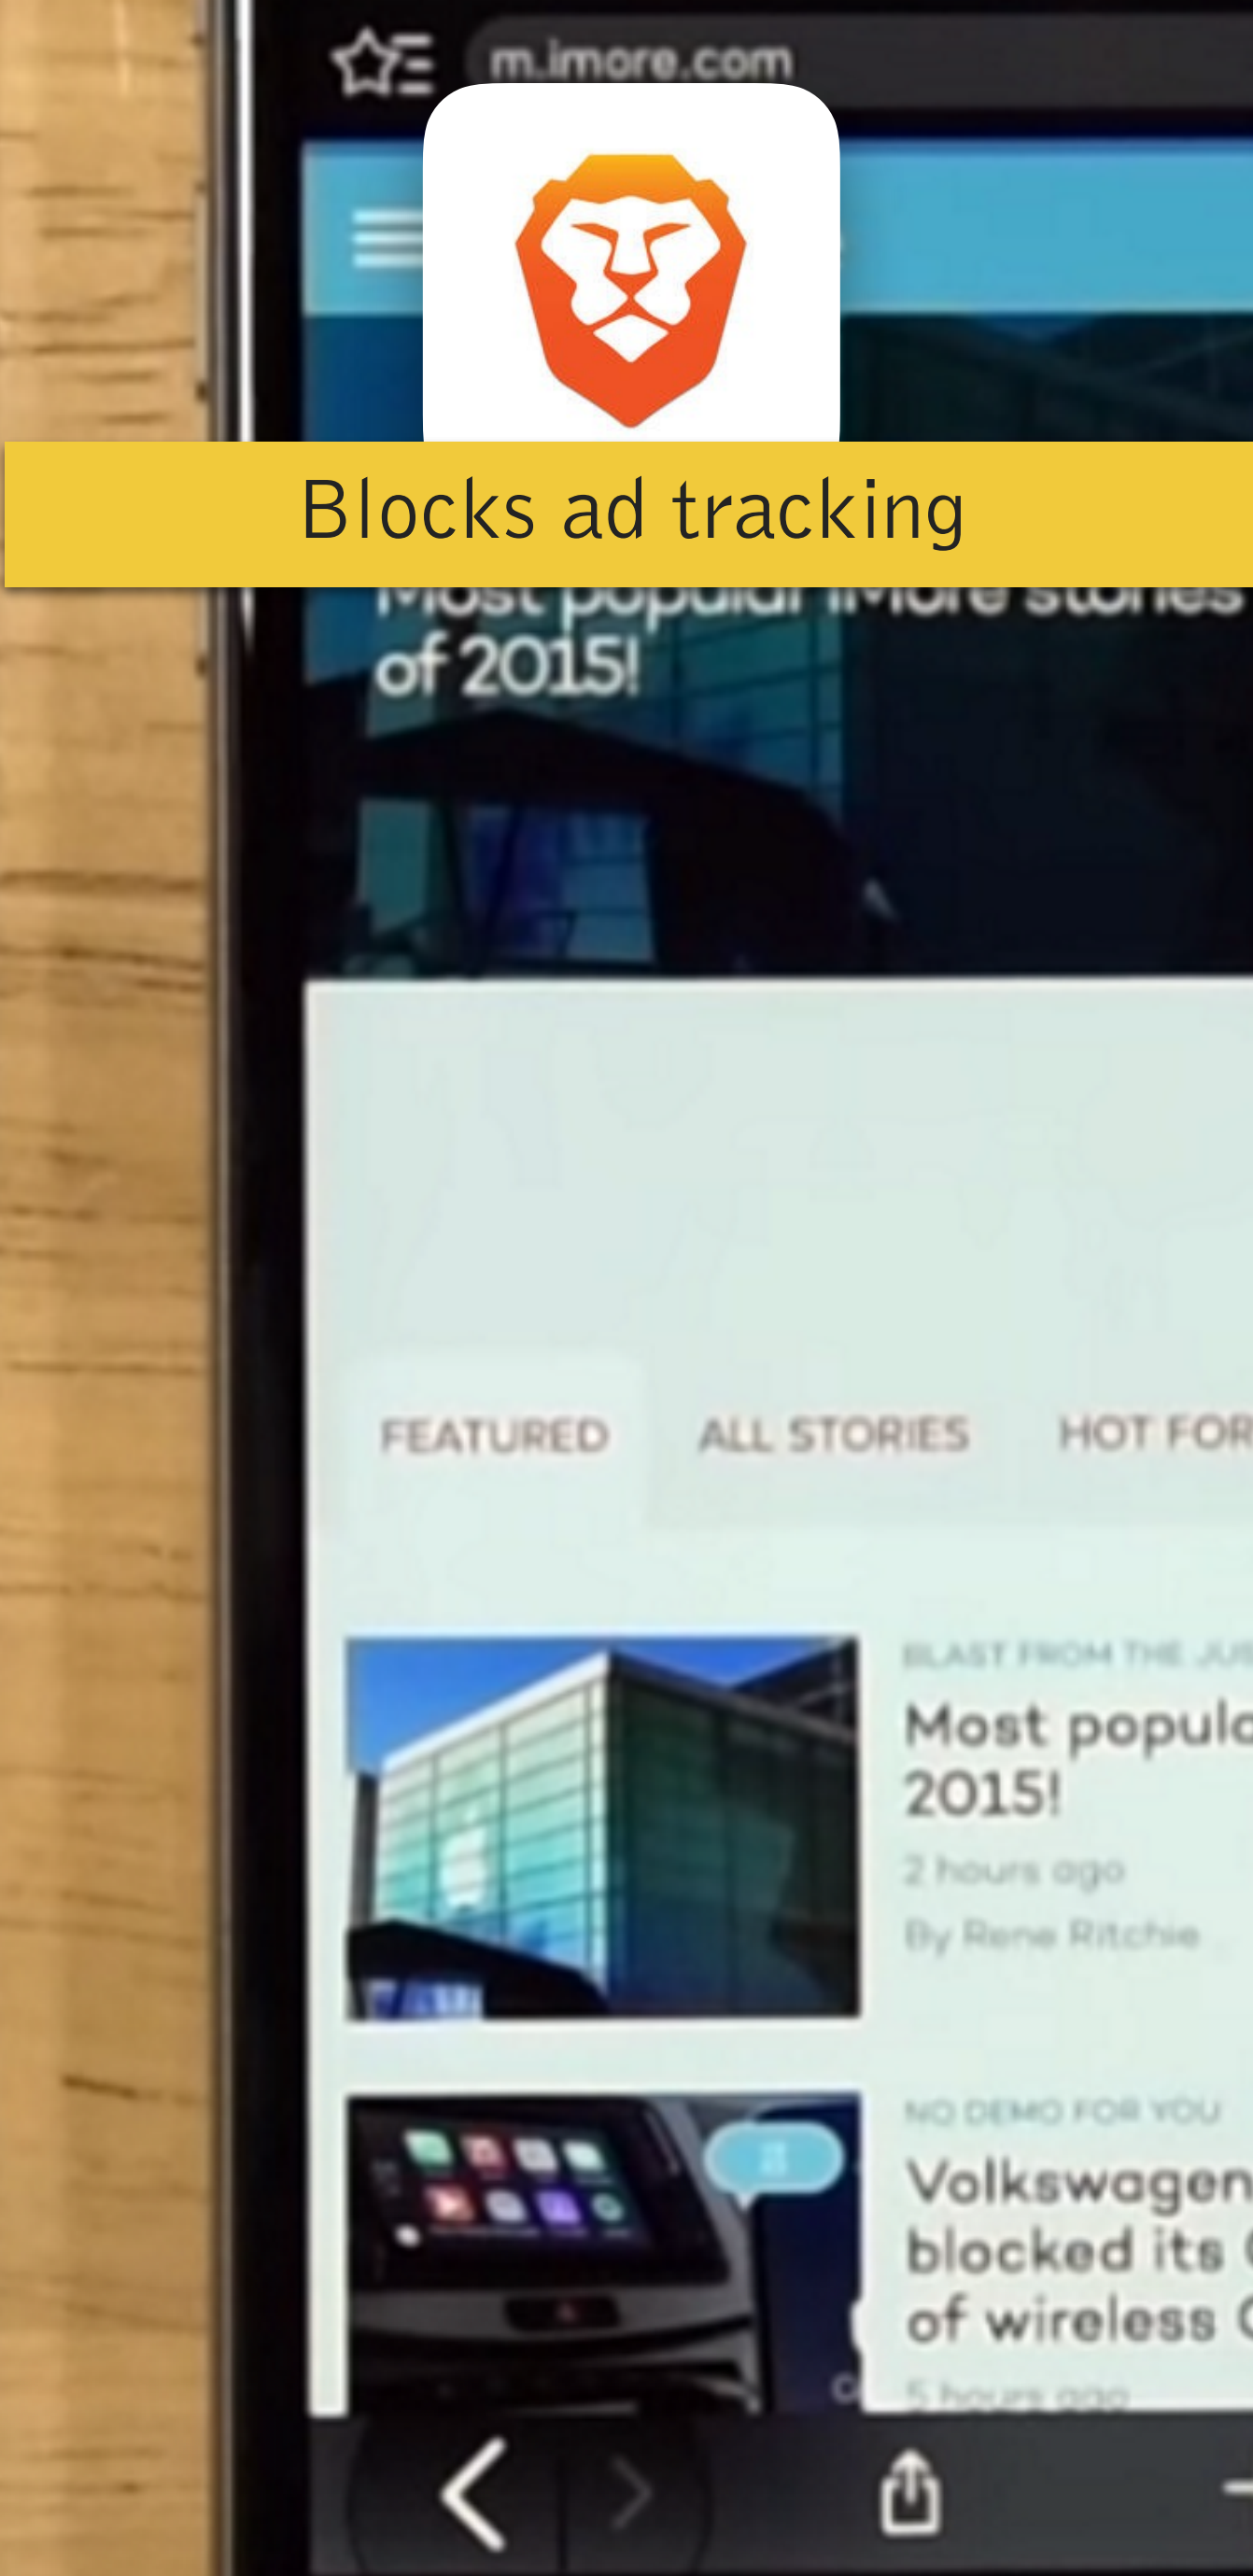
m.imore.com

Blocks ad tracking

Most popular iMore stories of 2015!

FEATURED ALL STORIES HOT FOR

BLAST FROM THE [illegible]
Most popula
2015!
2 hours ago
By Rene Ritchie

NO DEMO FOR YOU
Volkswagen
blocked its
of wireless
5 hours ago